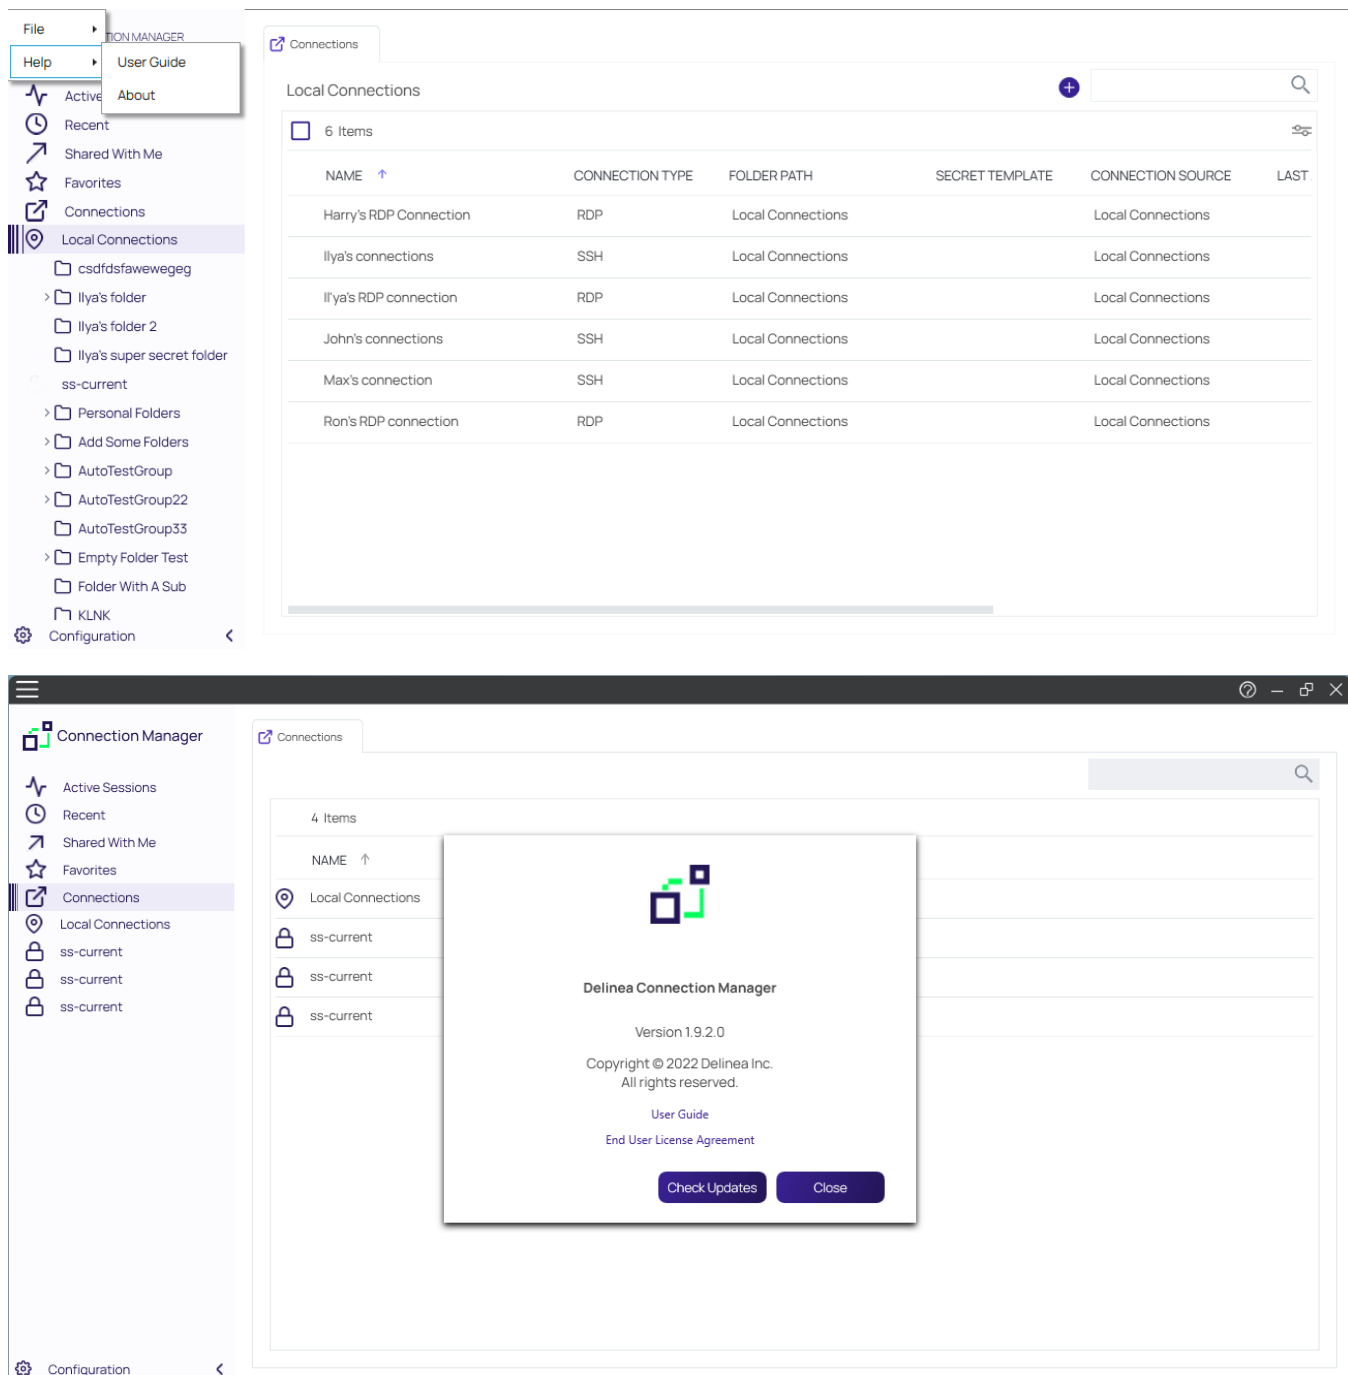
File
Help
TION MANAGER
User Guide
About
Active
Recent
Shared With Me
Favorites
Connections
Local Connections
csdfdsfawewegeg
Ilya's folder
Ilya's folder 2
Ilya's super secret folder
ss-current
Personal Folders
Add Some Folders
AutoTestGroup
AutoTestGroup22
AutoTestGroup33
Empty Folder Test
Folder With A Sub
KLNK
Configuration

Connections

Local Connections

6 Items

| NAME | CONNECTION TYPE | FOLDER PATH | SECRET TEMPLATE | CONNECTION SOURCE | LAST |
|---|---|---|---|---|---|
| Harry's RDP Connection | RDP | Local Connections | | Local Connections | |
| Ilya's connections | SSH | Local Connections | | Local Connections | |
| Il'ya's RDP connection | RDP | Local Connections | | Local Connections | |
| John's connections | SSH | Local Connections | | Local Connections | |
| Max's connection | SSH | Local Connections | | Local Connections | |
| Ron's RDP connection | RDP | Local Connections | | Local Connections | |

Connection Manager
Active Sessions
Recent
Shared With Me
Favorites
Connections
Local Connections
ss-current
ss-current
ss-current
Configuration

Connections

4 Items
NAME
Local Connections
ss-current
ss-current
ss-current

Delinea Connection Manager

Version 1.9.2.0

Copyright © 2022 Delinea Inc.
All rights reserved.

User Guide
End User License Agreement

Check Updates
Close